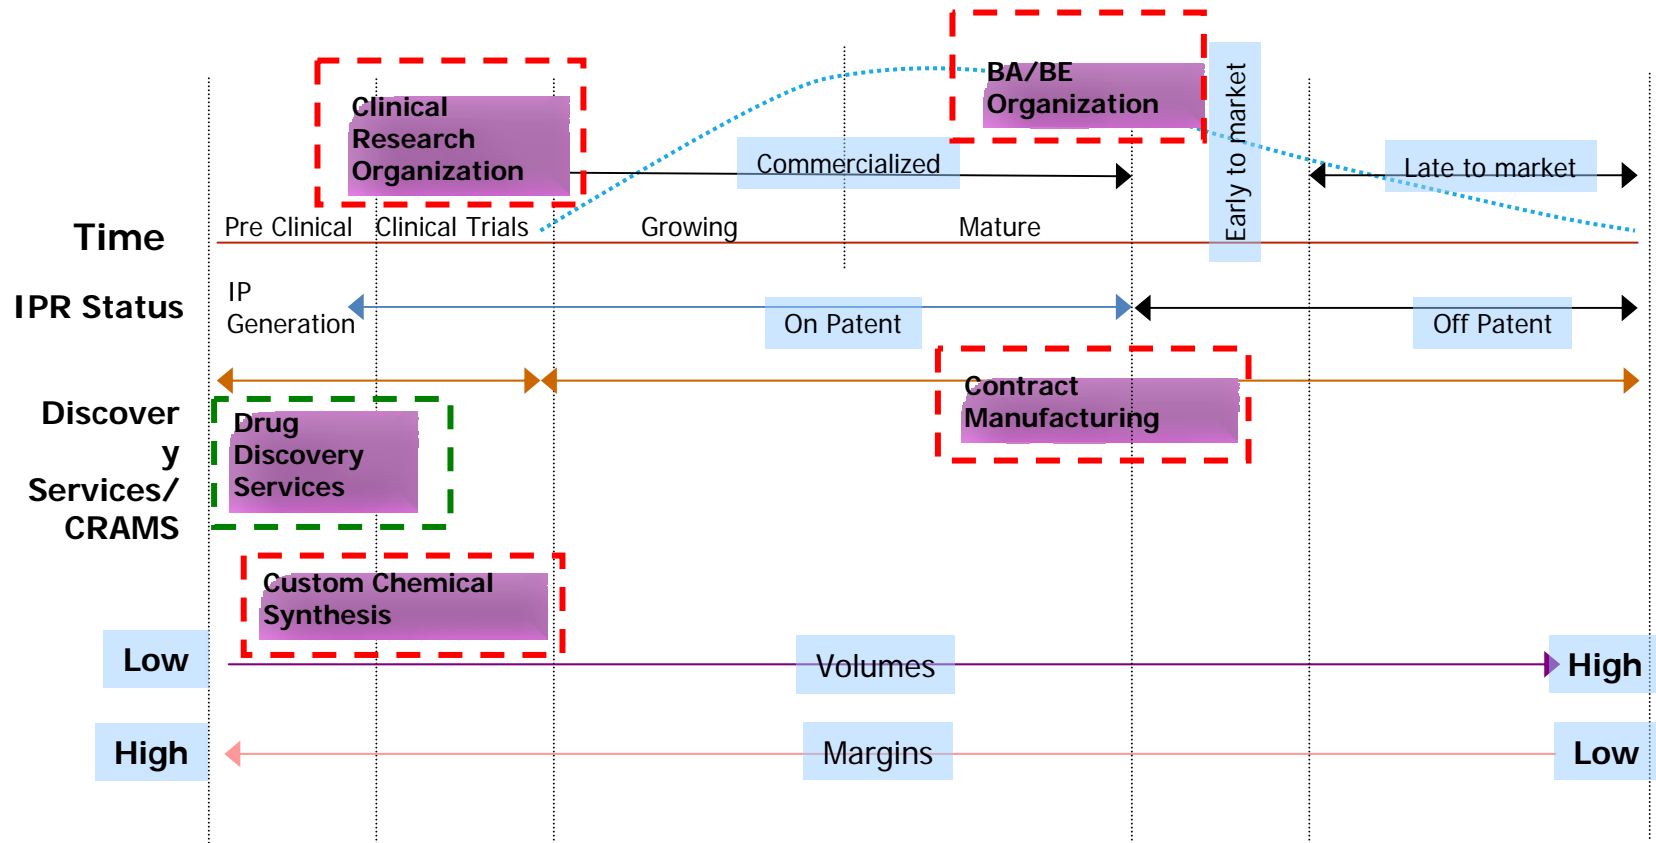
Clinical Research Organization

BA/BE Organization

Early to market

Commercialized

Late to market

Time

Pre Clinical

Clinical Trials

Growing

Mature

IPR Status

IP Generation

On Patent

Off Patent

Discover y Services/ CRAMS

Drug Discovery Services

Contract Manufacturing

Custom Chemical Synthesis

Low

Volumes

High

High

Margins

Low